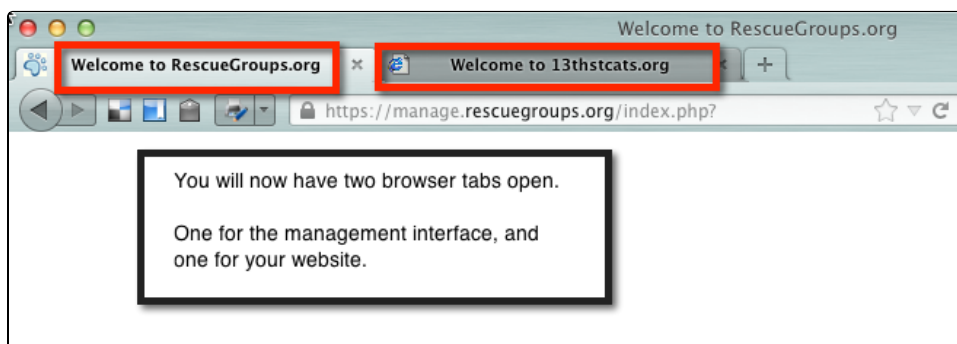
Welcome to RescueGroups.org

Welcome to RescueGroups.org ×

Welcome to 13thstcats.org ×

+

https://manage.rescuegroups.org/index.php?

You will now have two browser tabs open.

One for the management interface, and one for your website.